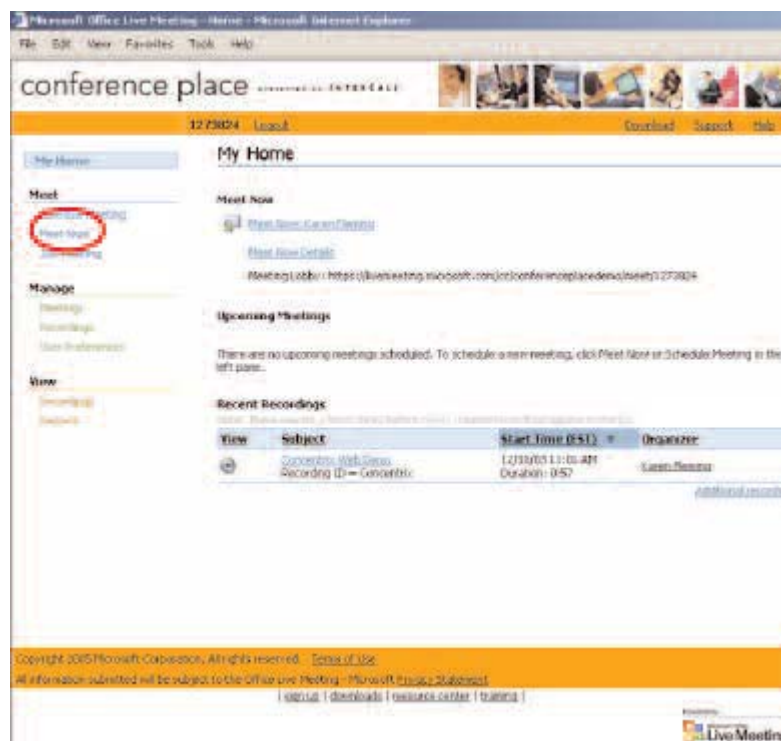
Microsoft Office Live Meeting - Home - Microsoft Internet Explorer
File Edit View Favorites Tools Help

conference place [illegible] INTERCALL

1273024 Logout Download Support Help

My Home

Meet
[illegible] Meeting
Meet Now
Join Meeting

Manage
Meetings
Recordings
User Preferences

View
Recordings
Reports

My Home

Meet Now
Meet Now: Karen Fleming
Meet Now Details
Meeting Lobby: https://livemeeting.microsoft.com/cc/conferenceplacedemo/meet/1273024

Upcoming Meetings
There are no upcoming meetings scheduled. To schedule a new meeting, click Meet Now or Schedule Meeting in the left pane.

Recent Recordings
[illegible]

| View | Subject | Start Time (EST) | Organizer |
|---|---|---|---|
| | Concentric Web Demo Recording ID = Concentric | 12/30/05 11:01 AM Duration: 0:57 | Karen Fleming |

Additional record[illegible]

Copyright 2005 Microsoft Corporation. All rights reserved. Terms of Use
All information submitted will be subject to the Office Live Meeting - Microsoft Privacy Statement
| sign up | downloads | resource center | training |

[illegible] Live Meetin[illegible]